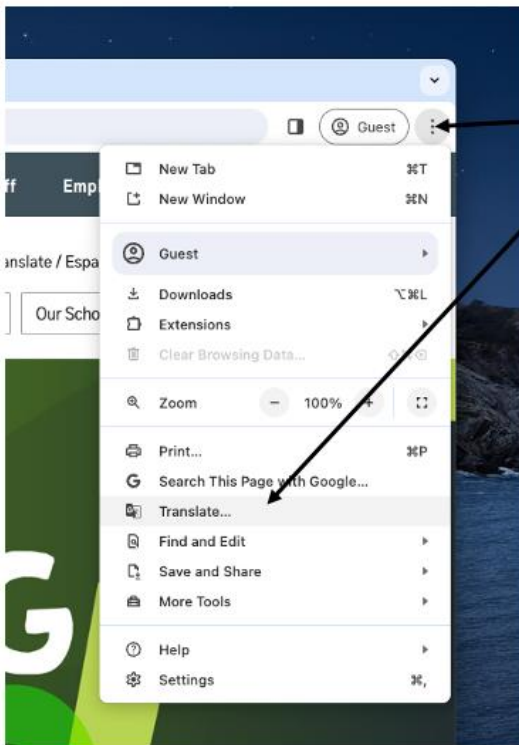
Guest

ff Empl

nslate / Espa

Our Scho

G

New Tab ⌘T
New Window ⌘N
Guest
Downloads ⌥⌘L
Extensions
Clear Browsing Data... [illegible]
Zoom − 100% +
Print... ⌘P
Search This Page with Google...
Translate...
Find and Edit
Save and Share
More Tools
Help
Settings ⌘,